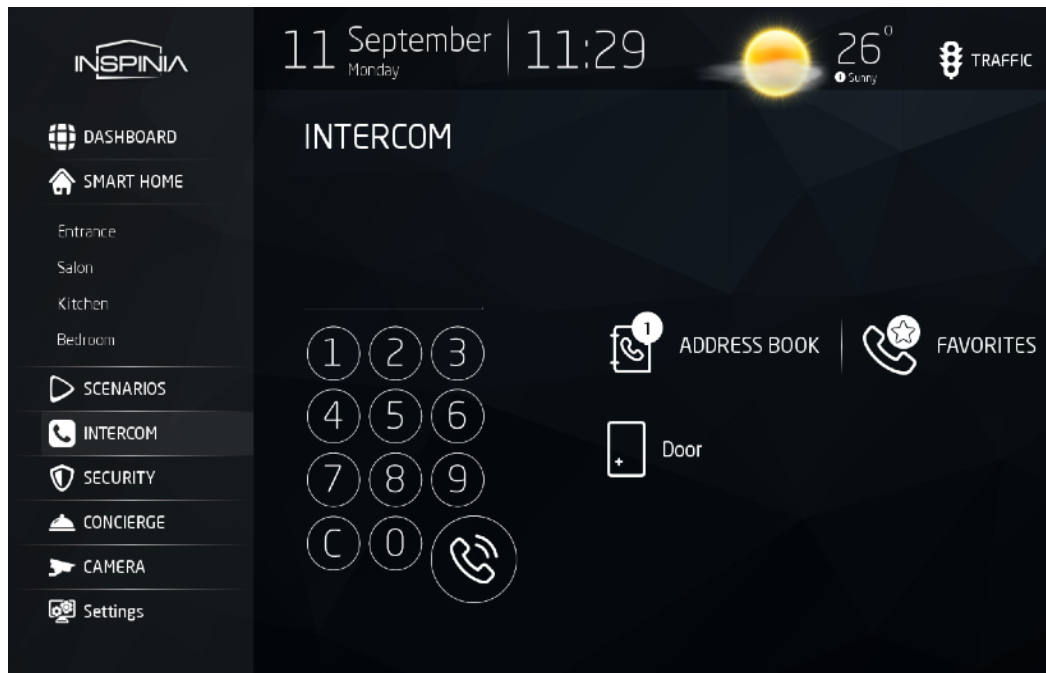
INSPINIA

11 September Monday | 11:29

26°
Sunny

TRAFFIC

DASHBOARD
SMART HOME
Entrance
Salon
Kitchen
Bedroom
SCENARIOS
INTERCOM
SECURITY
CONCIERGE
CAMERA
Settings

INTERCOM

1 2 3
4 5 6
7 8 9
C 0

1
ADDRESS BOOK
FAVORITES

Door